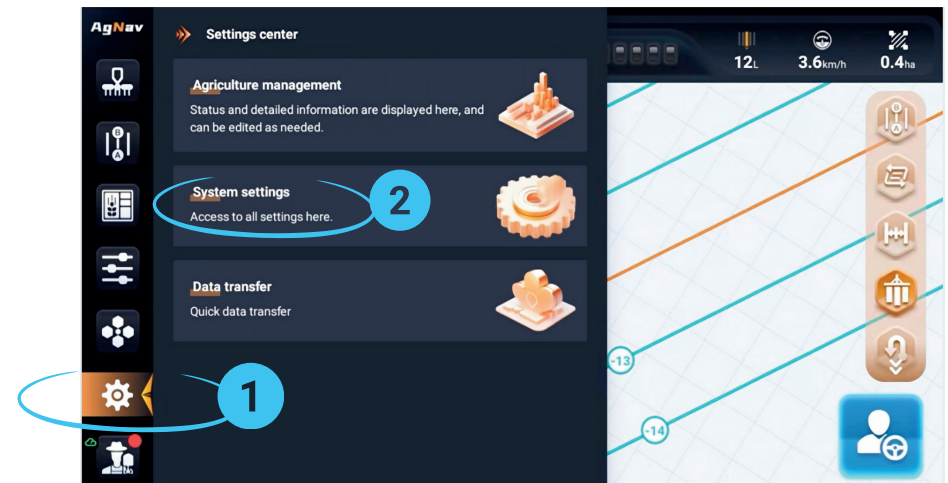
AgNav

Settings center

Agriculture management
Status and detailed information are displayed here, and can be edited as needed.

System settings
Access to all settings here.

2

Data transfer
Quick data transfer

1

12L
3.6km/h
0.4ha

B
A

-13
-14